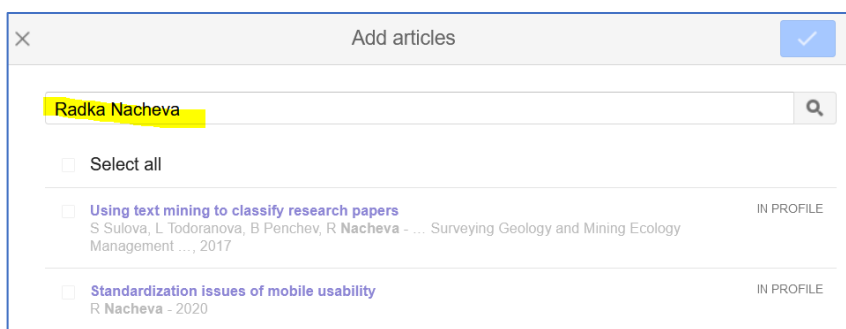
×

Add articles

✓

Radka Nacheva

Select all

Using text mining to classify research papers
S Sulova, L Todoranova, B Penchev, R Nacheva - … Surveying Geology and Mining Ecology Management …, 2017

IN PROFILE

Standardization issues of mobile usability
R Nacheva - 2020

IN PROFILE